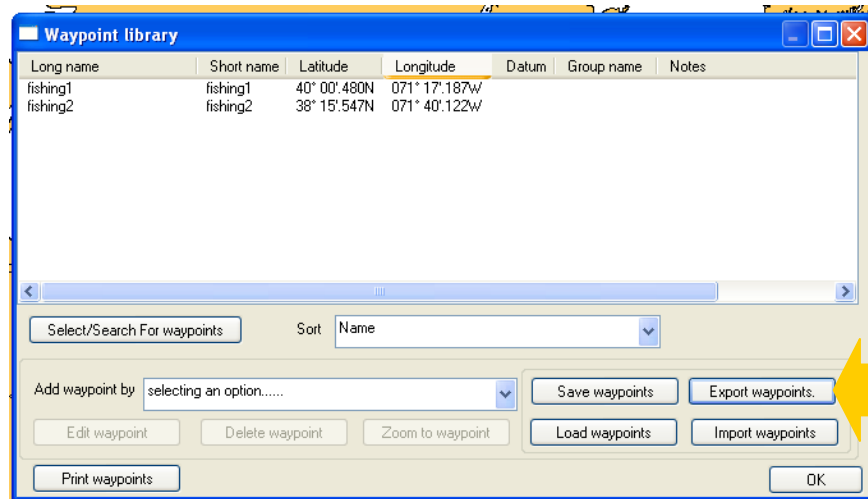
Waypoint library

| Long name | Short name | Latitude | Longitude | Datum | Group name | Notes |
|---|---|---|---|---|---|---|
| fishing1 | fishing1 | 40° 00'.480N | 071° 17'.187W | | | |
| fishing2 | fishing2 | 38° 15'.547N | 071° 40'.122W | | | |

Select/Search For waypoints
Sort Name

Add waypoint by selecting an option......
Edit waypoint
Delete waypoint
Zoom to waypoint
Save waypoints
Export waypoints.
Load waypoints
Import waypoints
Print waypoints
OK